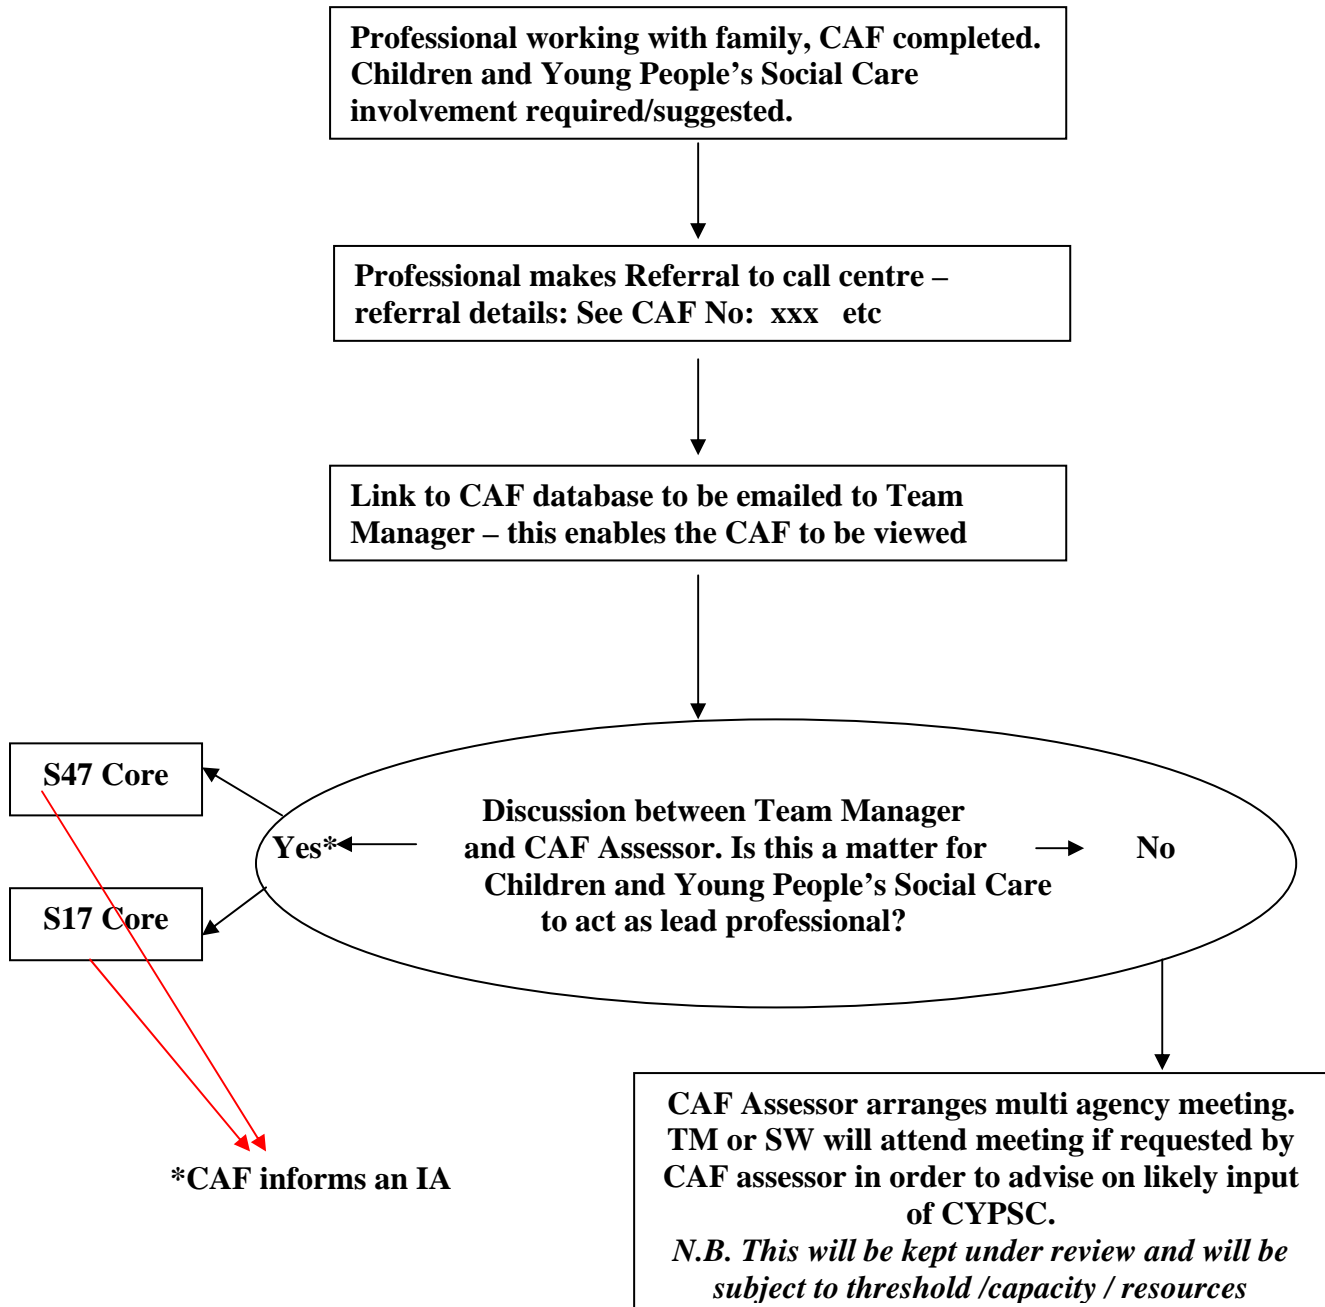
Professional working with family, CAF completed. Children and Young People's Social Care involvement required/suggested.

Professional makes Referral to call centre – referral details: See CAF No: xxx etc

Link to CAF database to be emailed to Team Manager – this enables the CAF to be viewed

S47 Core

Yes*

Discussion between Team Manager and CAF Assessor. Is this a matter for Children and Young People's Social Care to act as lead professional?

No

S17 Core

*CAF informs an IA

CAF Assessor arranges multi agency meeting. TM or SW will attend meeting if requested by CAF assessor in order to advise on likely input of CYPSC.
N.B. This will be kept under review and will be subject to threshold /capacity / resources